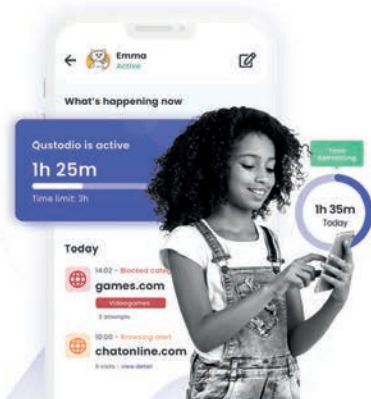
Emma
Active

What's happening now

Qustodio is active
1h 25m
Time limit: 3h

Time remaining

1h 35m
Today

Today

14:02 · Blocked category
games.com
Videogames
3 attempts

10:00 · Browsing alert
chatonline.com
5 visits · view detail